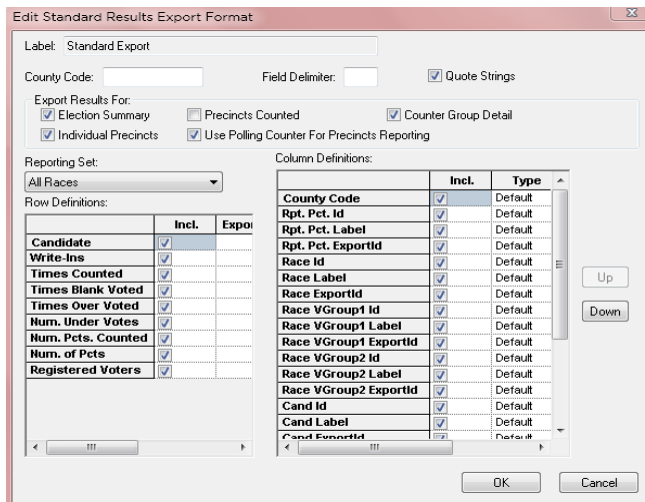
Edit Standard Results Export Format

Label: Standard Export

County Code:

Field Delimiter:

Quote Strings

Export Results For:
Election Summary
Precincts Counted
Counter Group Detail
Individual Precincts
Use Polling Counter For Precincts Reporting

Reporting Set:
All Races

Row Definitions:

| | Incl. | Expor |
|---|---|---|
| Candidate | | |
| Write-Ins | | |
| Times Counted | | |
| Times Blank Voted | | |
| Times Over Voted | | |
| Num. Under Votes | | |
| Num. Pcts. Counted | | |
| Num. of Pcts | | |
| Registered Voters | | |

Column Definitions:

| | Incl. | Type |
|---|---|---|
| County Code | | Default |
| Rpt. Pct. Id | | Default |
| Rpt. Pct. Label | | Default |
| Rpt. Pct. ExportId | | Default |
| Race Id | | Default |
| Race Label | | Default |
| Race ExportId | | Default |
| Race VGroup1 Id | | Default |
| Race VGroup1 Label | | Default |
| Race VGroup1 ExportId | | Default |
| Race VGroup2 Id | | Default |
| Race VGroup2 Label | | Default |
| Race VGroup2 ExportId | | Default |
| Cand Id | | Default |
| Cand Label | | Default |
| Cand ExportId | | Default |

Up

Down

OK

Cancel